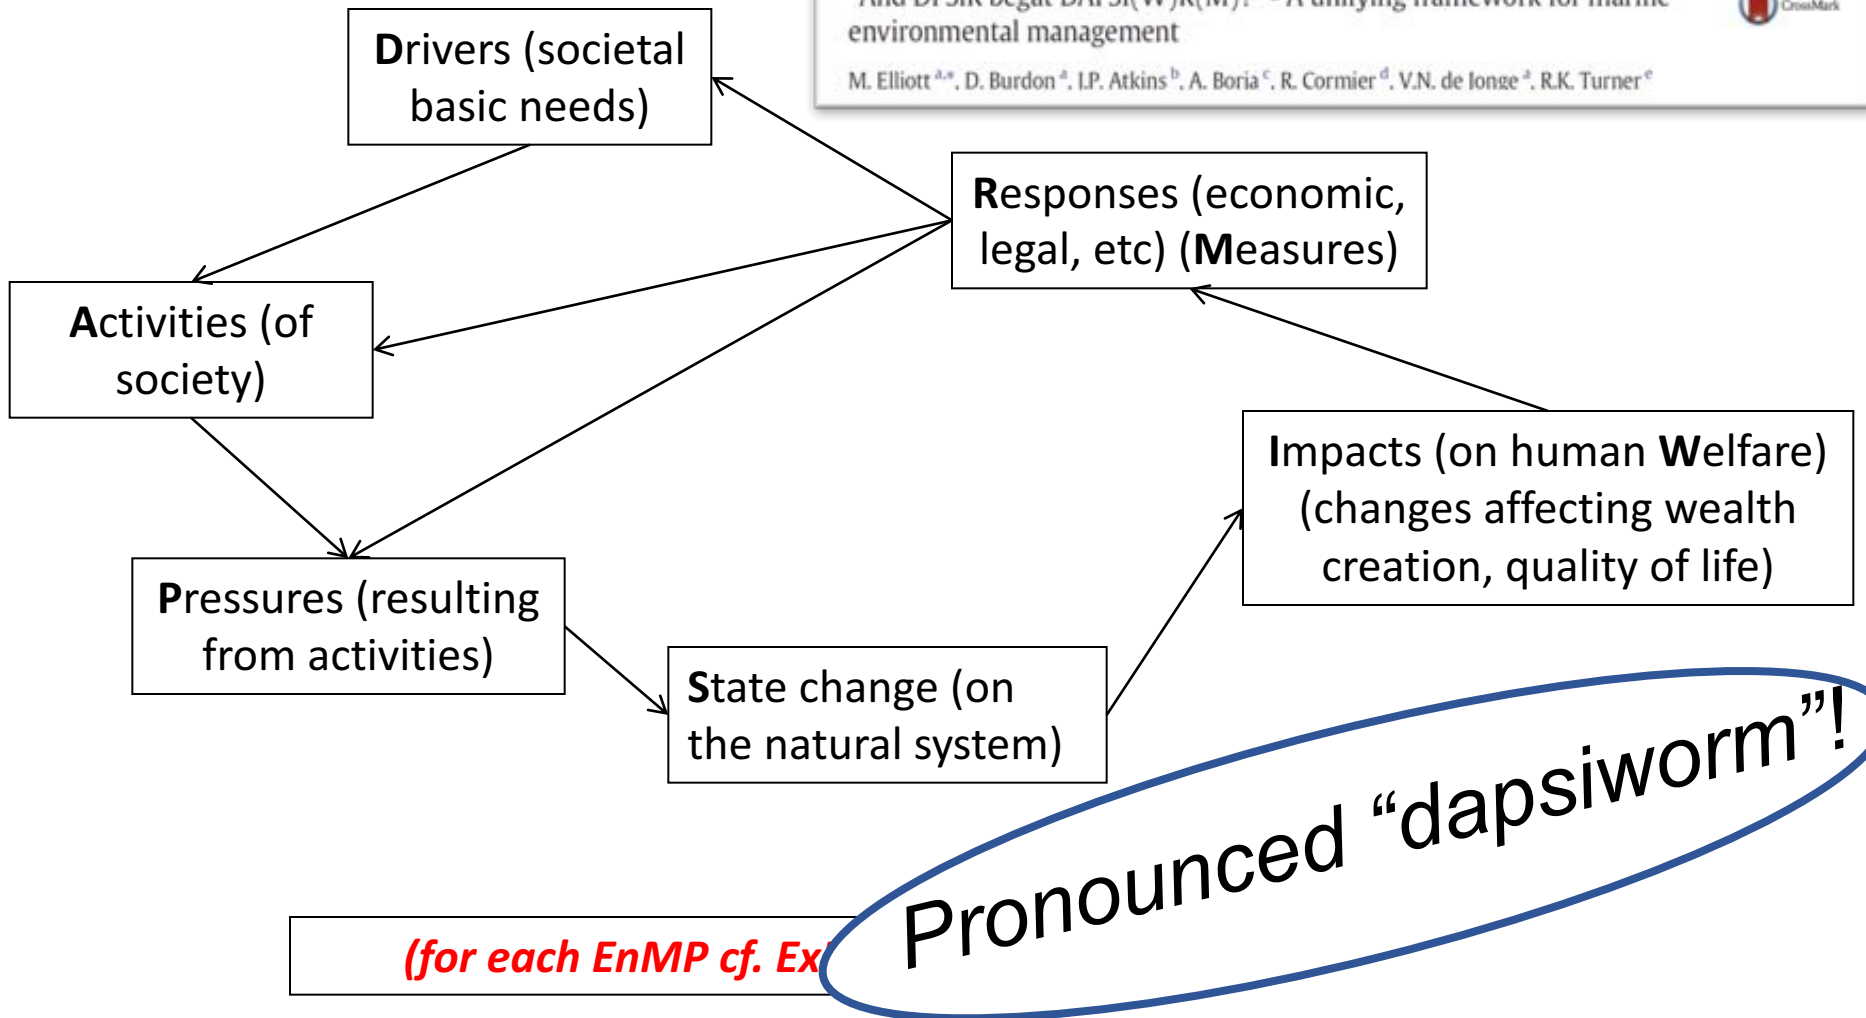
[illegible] environmental management

M. Elliott $^{a,*}$, D. Burdon $^{a}$, J.P. Atkins $^{b}$, A. Boria $^{c}$, R. Cormier $^{d}$, V.N. de Jonge $^{a}$, R.K. Turner $^{e}$

Drivers (societal basic needs)

Responses (economic, legal, etc) (Measures)

Activities (of society)

Impacts (on human Welfare) (changes affecting wealth creation, quality of life)

Pressures (resulting from activities)

State change (on the natural system)

Pronounced “dapsiworm”!

(for each EnMP cf. Ex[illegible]